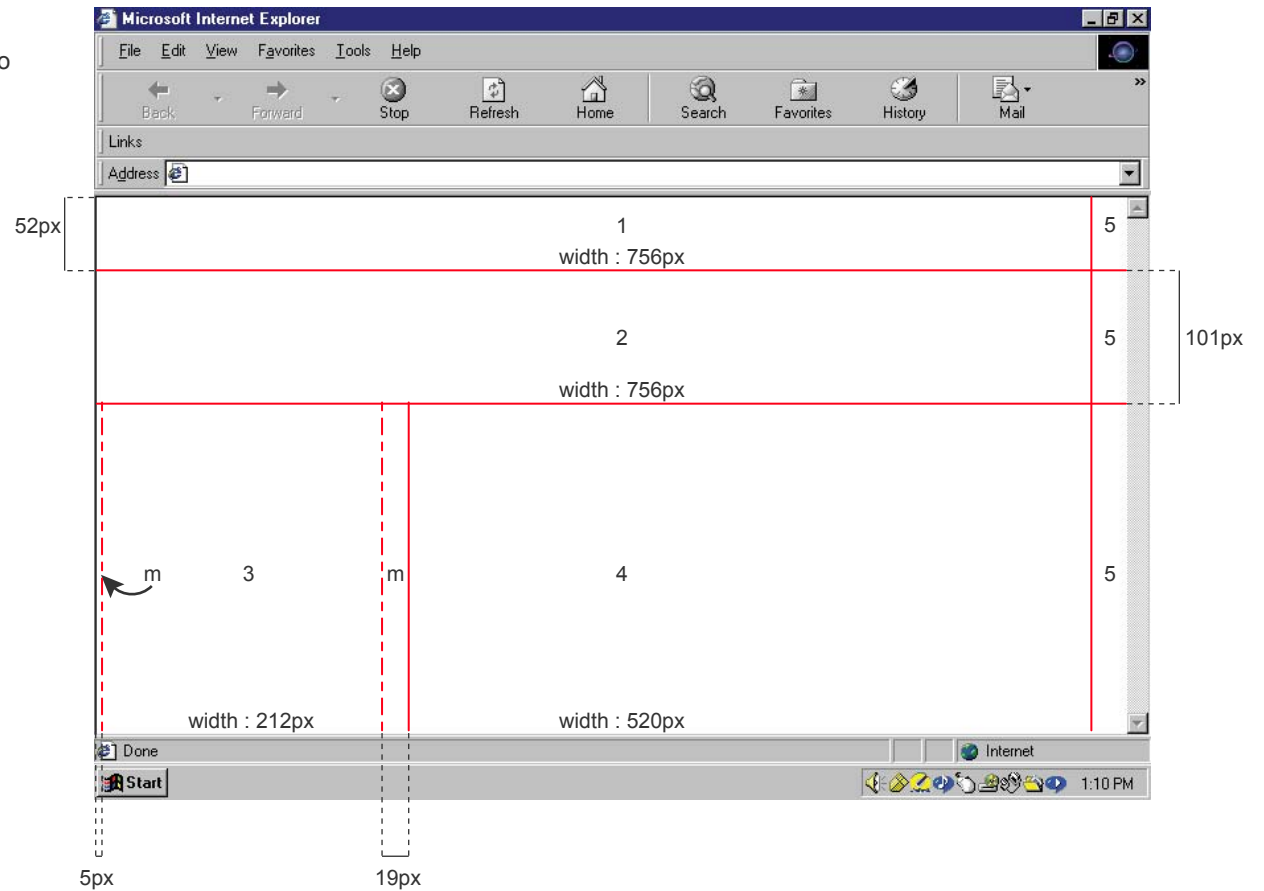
o

Microsoft Internet Explorer

File Edit View Favorites Tools Help

Back Forward Stop Refresh Home Search Favorites History Mail

Links

Address

52px

1

width : 756px

5

2

width : 756px

5

101px

m 3

m 4

5

width : 212px

width : 520px

Done

Internet

Start

1:10 PM

5px

19px